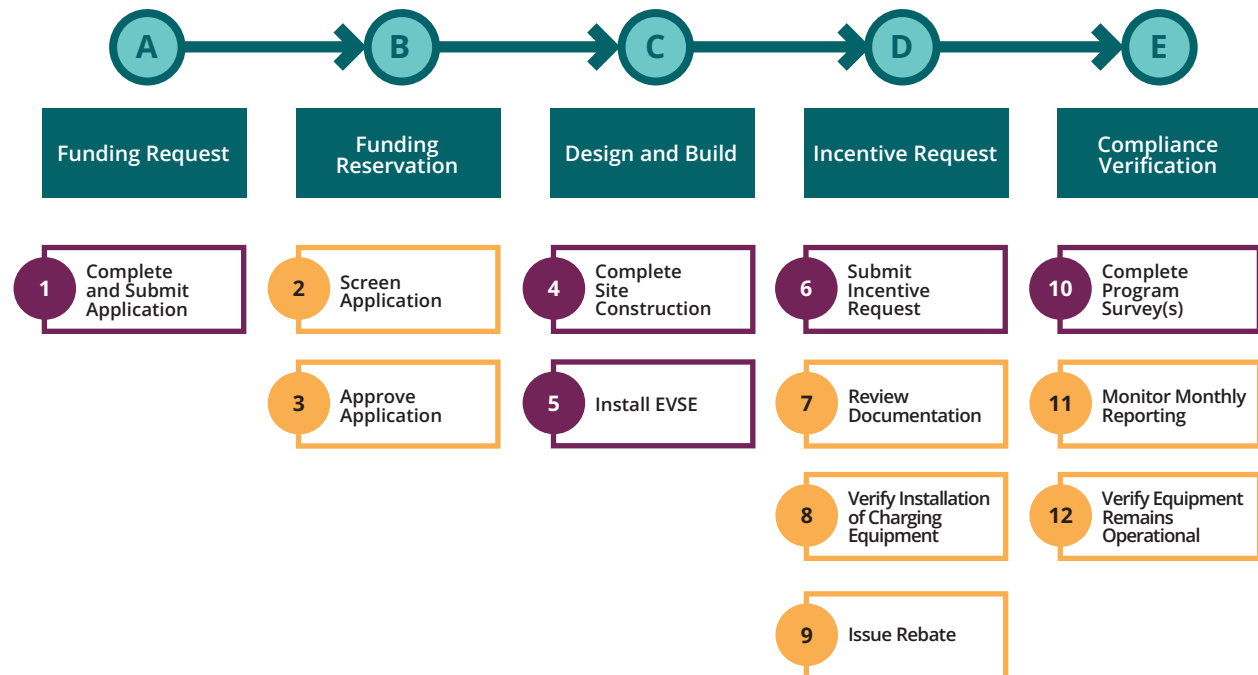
A
Funding Request
1 Complete and Submit Application

B
Funding Reservation
2 Screen Application
3 Approve Application

C
Design and Build
4 Complete Site Construction
5 Install EVSE

D
Incentive Request
6 Submit Incentive Request
7 Review Documentation
8 Verify Installation of Charging Equipment
9 Issue Rebate

E
Compliance Verification
10 Complete Program Survey(s)
11 Monitor Monthly Reporting
12 Verify Equipment Remains Operational